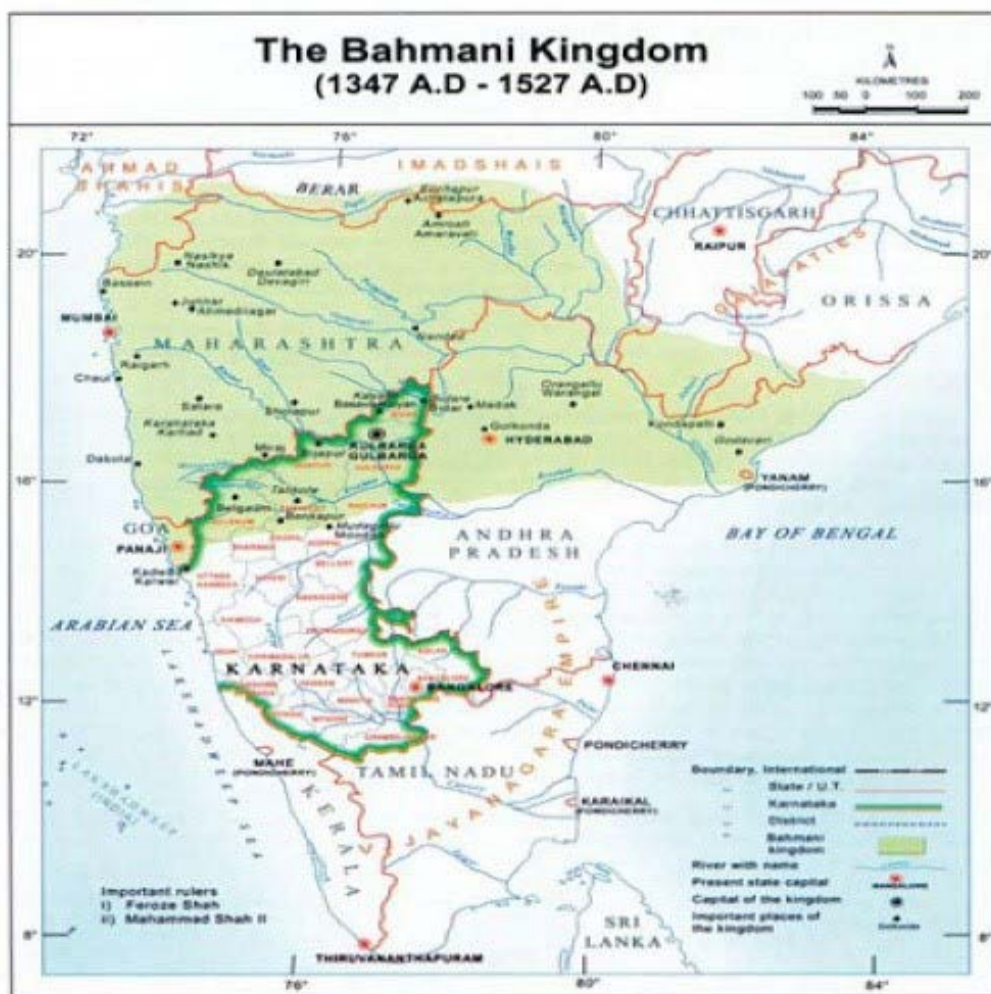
The Bahmani Kingdom
(1347 A.D - 1527 A.D)

N
KILOMETRES
100 50 0 100 200

72°
76°
80°
84°
20°
16°
12°
8°

AHMAD SHAHIS
IMADSHAIS
BERAR
Burhanpur
Amravati
CHHATTISGARH
RAIPUR
ORISSA
Nasikya Nashik
Daulatabad Devagiri
Bassein
Junnar Ahmednagar
MUMBAI
Bandar
MAHARASHTRA
Raigarh
Chaul
Satara
Sholapur
Karad
Bidar
Medak
Warangal
Golkonda
HYDERABAD
Kondapalli
Godavari
Dabhol
Miraj
Bijapur
KALBURGI
GULBARGA
YANAM
(PONDICHERRY)
Talikota
Belgaum
GOA
PANAJI
ANDHRA PRADESH
BAY OF BENGAL
ARABIAN SEA
LAKSHADWEEP SEA
KARNATAKA
BANGALORE
CHENNAI
VIJAYANAGARA EMPIRE
PONDICHERRY
MAHE
(PONDICHERRY)
TAMIL NADU
KARAIKAL
(PONDICHERRY)
KERALA
SRI LANKA
THIRUVANANTHAPURAM

Boundary, International
State / U.T.
Karnataka
District
Bahmani kingdom
River with name
Present state capital
Capital of the kingdom
Important places of the kingdom

Important rulers
i) Feroze Shah
ii) Mahammad Shah II